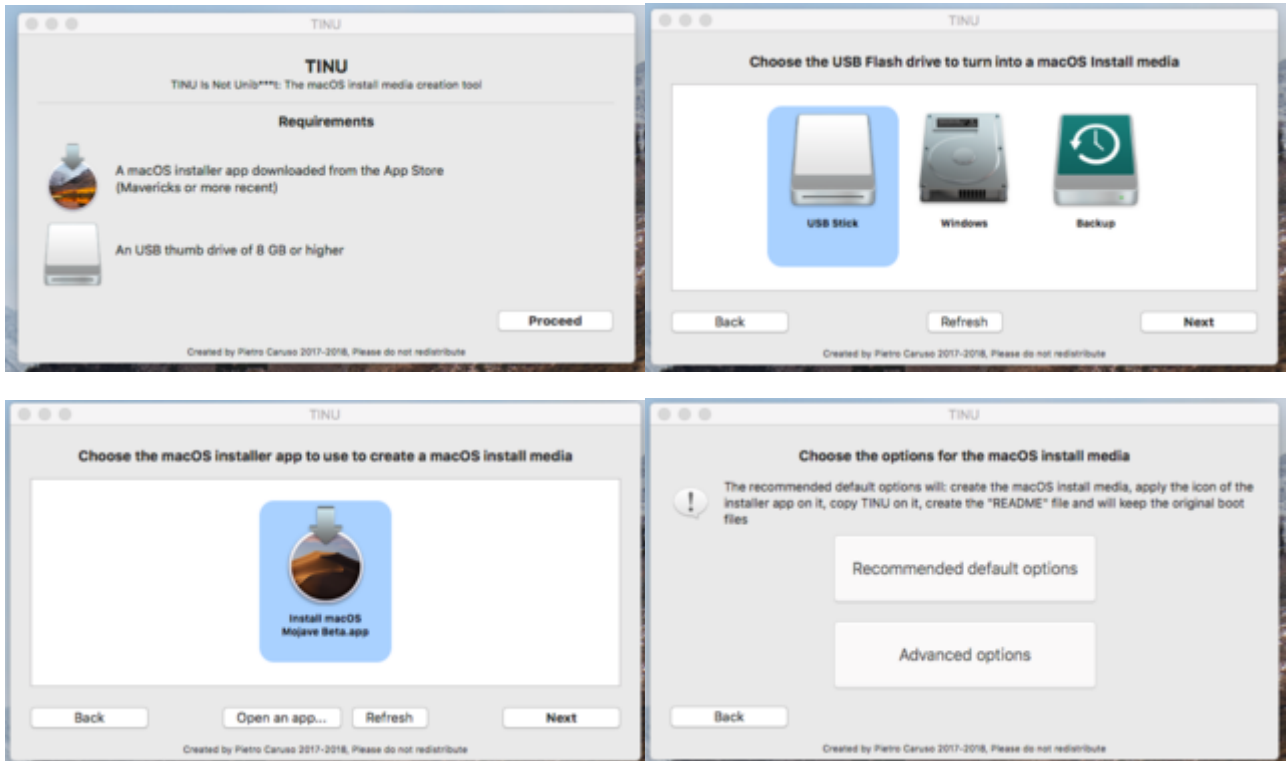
TINU

TINU

TINU Is Not Unib***t: The macOS install media creation tool

Requirements

A macOS installer app downloaded from the App Store (Mavericks or more recent)

An USB thumb drive of 8 GB or higher

Proceed

Created by Pietro Caruso 2017-2018, Please do not redistribute

TINU

Choose the USB Flash drive to turn into a macOS Install media

USB Stick

Windows

Backup

Back

Refresh

Next

Created by Pietro Caruso 2017-2018, Please do not redistribute

TINU

Choose the macOS installer app to use to create a macOS install media

Install macOS Mojave Beta.app

Back

Open an app...

Refresh

Next

Created by Pietro Caruso 2017-2018, Please do not redistribute

TINU

Choose the options for the macOS install media

The recommended default options will: create the macOS install media, apply the icon of the installer app on it, copy TINU on it, create the "README" file and will keep the original boot files

Recommended default options

Advanced options

Back

Created by Pietro Caruso 2017-2018, Please do not redistribute